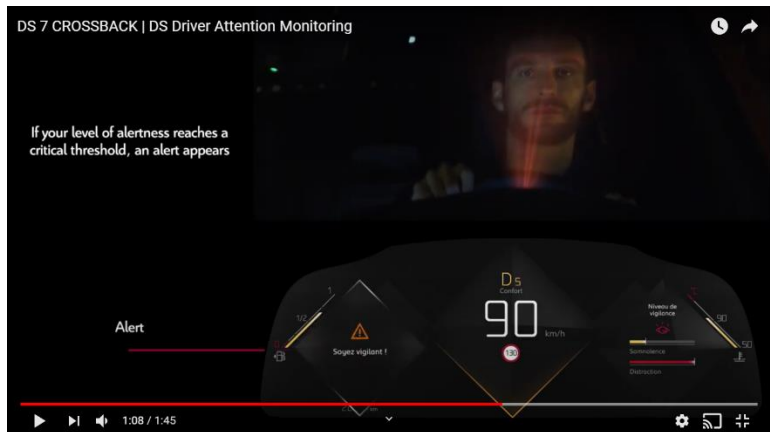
DS 7 CROSSBACK | DS Driver Attention Monitoring

If your level of alertness reaches a critical threshold, an alert appears

Alert

1

1/2

Soyez vigilant !

Ds
Confort

90
km/h

130

Niveau de vigilance

90

50

Somnolence

Distraction

1:08 / 1:45